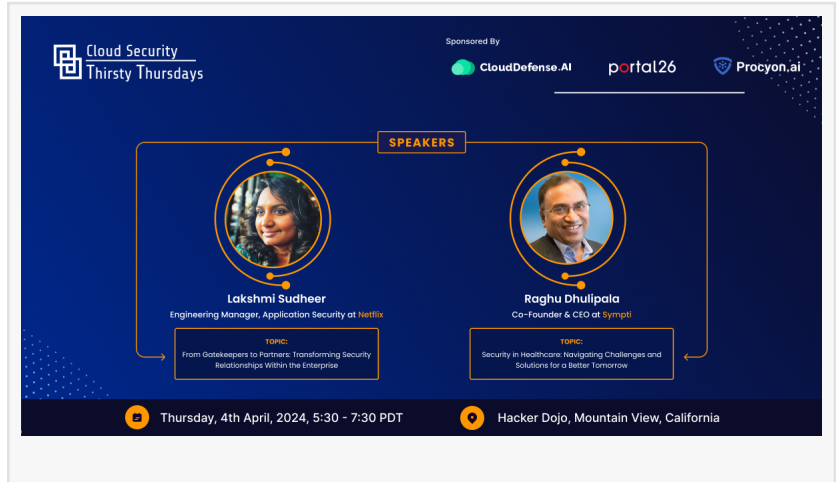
Cloud Security
Thirsty Thursdays

Sponsored By

CloudDefense.AI

portal26

Procyon.ai

SPEAKERS

Lakshmi Sudheer
Engineering Manager, Application Security at Netflix

TOPIC:
From Gatekeepers to Partners: Transforming Security Relationships Within the Enterprise

Raghu Dhulipala
Co-Founder & CEO at Sympti

TOPIC:
Security in Healthcare: Navigating Challenges and Solutions for a Better Tomorrow

Thursday, 4th April, 2024, 5:30 - 7:30 PDT

Hacker Dojo, Mountain View, California